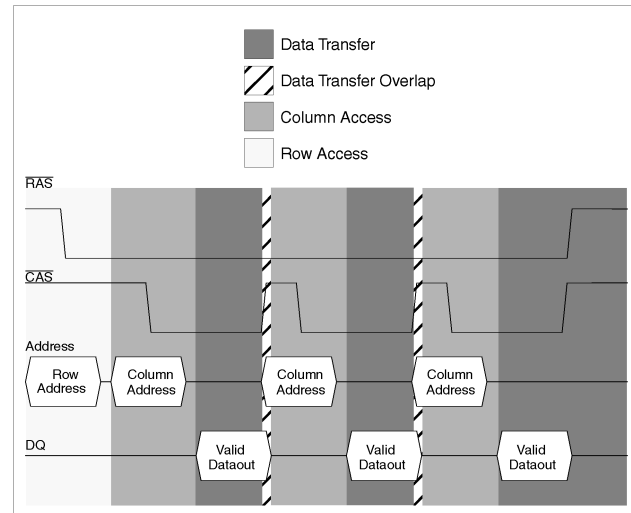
Data Transfer
Data Transfer Overlap
Column Access
Row Access

$\overline{RAS}$

$\overline{CAS}$

Address

Row Address
Column Address
Column Address
Column Address

DQ

Valid Dataout
Valid Dataout
Valid Dataout